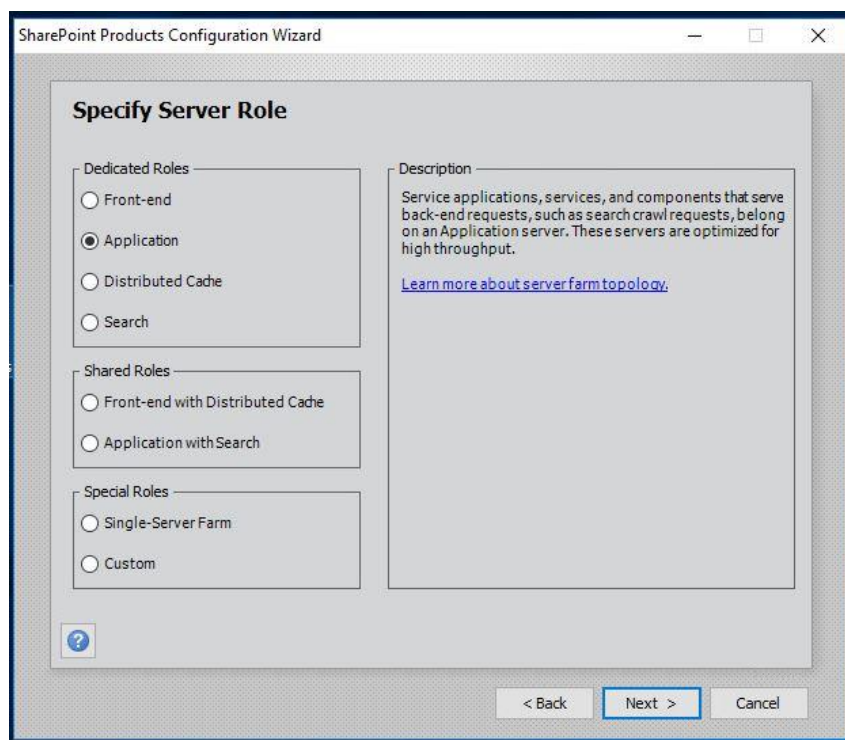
SharePoint Products Configuration Wizard

Specify Server Role

Dedicated Roles

Front-end

Application

Distributed Cache

Search

Shared Roles

Front-end with Distributed Cache

Application with Search

Special Roles

Single-Server Farm

Custom

Description

Service applications, services, and components that serve back-end requests, such as search crawl requests, belong on an Application server. These servers are optimized for high throughput.

Learn more about server farm topology.

?

< Back

Next >

Cancel